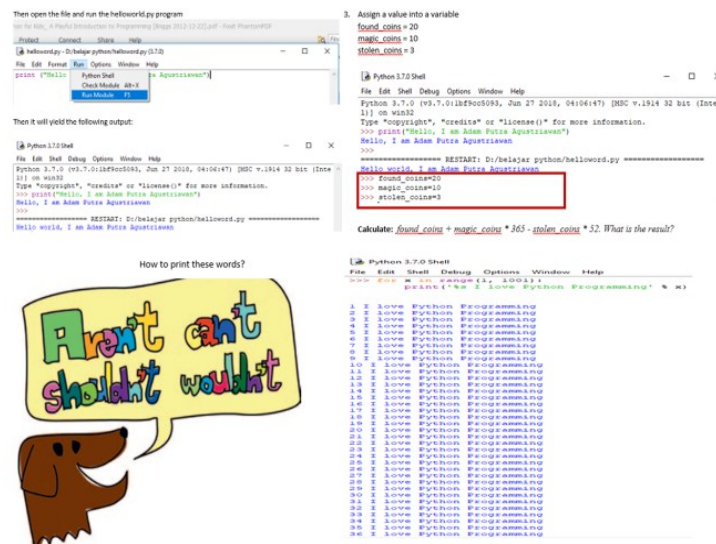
Then open the file and run the helloworld.py program

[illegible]

Protect Connect Share Help

helloword.py - D:/belajar python/helloword.py (3.7.0)

File Edit Format Run Options Window Help

print ("Hello, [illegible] Agustriawan")

Python Shell
Check Module Alt+X
Run Module F5

Then it will yield the following output:

Python 3.7.0 Shell

File Edit Shell Debug Options Window Help

Python 3.7.0 (v3.7.0:1bf9cc5093, Jun 27 2018, 04:06:47) [MSC v.1914 32 bit (Inte 1)] on win32
Type "copyright", "credits" or "license()" for more information.
>>> print("Hello, I am Adam Putra Agustriawan")
Hello, I am Adam Putra Agustriawan
>>>
==================== RESTART: D:/belajar python/helloword.py ====================
Hello world, I am Adam Putra Agustriawan

3. Assign a value into a variable
found_coins = 20
magic_coins = 10
stolen_coins = 3

Python 3.7.0 Shell

File Edit Shell Debug Options Window Help

Python 3.7.0 (v3.7.0:1bf9cc5093, Jun 27 2018, 04:06:47) [MSC v.1914 32 bit (Inte 1)] on win32
Type "copyright", "credits" or "license()" for more information.
>>> print("Hello, I am Adam Putra Agustriawan")
Hello, I am Adam Putra Agustriawan
>>>
==================== RESTART: D:/belajar python/helloword.py ====================
Hello world, I am Adam Putra Agustriawan
>>> found_coins=20
>>> magic_coins=10
>>> stolen_coins=3

Calculate: found_coins + magic_coins * 365 - stolen_coins * 52. What is the result?

How to print these words?

Aren't can't shouldn't wouldn't

Python 3.7.0 Shell

File Edit Shell Debug Options Window Help

>>> for x in range(1, 1001):
	print('%s I love Python Programming' % x)

1 I love Python Programming
2 I love Python Programming
3 I love Python Programming
4 I love Python Programming
5 I love Python Programming
6 I love Python Programming
7 I love Python Programming
8 I love Python Programming
9 I love Python Programming
10 I love Python Programming
11 I love Python Programming
12 I love Python Programming
13 I love Python Programming
14 I love Python Programming
15 I love Python Programming
16 I love Python Programming
17 I love Python Programming
18 I love Python Programming
19 I love Python Programming
20 I love Python Programming
21 I love Python Programming
22 I love Python Programming
23 I love Python Programming
24 I love Python Programming
25 I love Python Programming
26 I love Python Programming
27 I love Python Programming
28 I love Python Programming
29 I love Python Programming
30 I love Python Programming
31 I love Python Programming
32 I love Python Programming
33 I love Python Programming
34 I love Python Programming
35 I love Python Programming
36 I love Python Programming